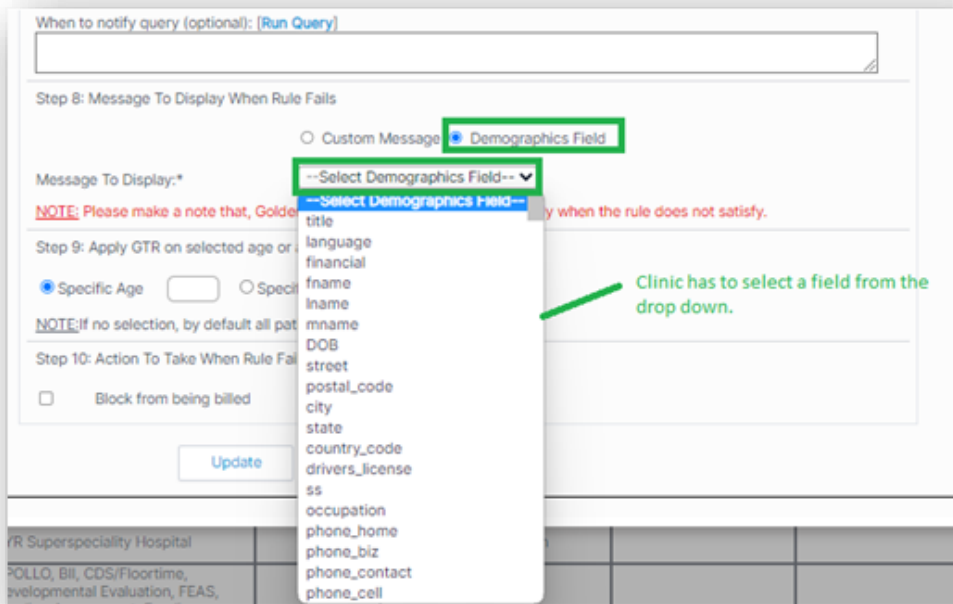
When to notify query (optional): [Run Query]

Step 8: Message To Display When Rule Fails

Custom Message Demographics Field

Message To Display:* --Select Demographics Field--

NOTE: Please make a note that, Golde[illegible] y when the rule does not satisfy.

--Select Demographics Field--
title
language
financial
fname
lname
mname
DOB
street
postal_code
city
state
country_code
drivers_license
ss
occupation
phone_home
phone_biz
phone_contact
phone_cell

Step 9: Apply GTR on selected age or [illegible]

Specific Age Speci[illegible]

NOTE:If no selection, by default all pat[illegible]

Step 10: Action To Take When Rule Fai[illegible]

Block from being billed

Update

Clinic has to select a field from the drop down.

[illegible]R Superspeciality Hospital

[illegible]POLLO, BII, CDS/Floortime, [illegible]velopmental Evaluation, FEAS,